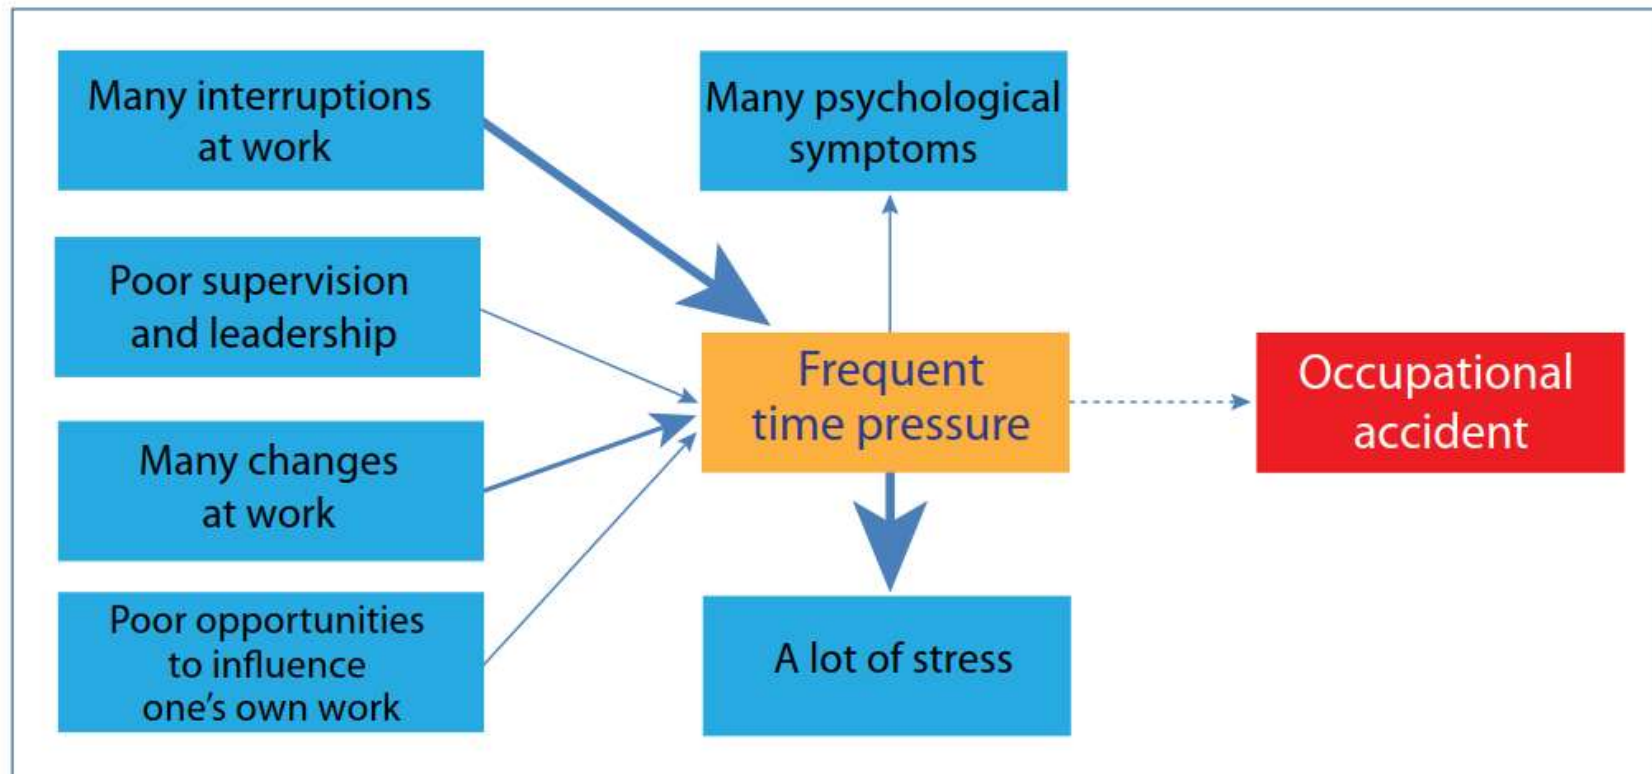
Many interruptions at work

Poor supervision and leadership

Many changes at work

Poor opportunities to influence one's own work

Many psychological symptoms

Frequent time pressure

A lot of stress

Occupational accident